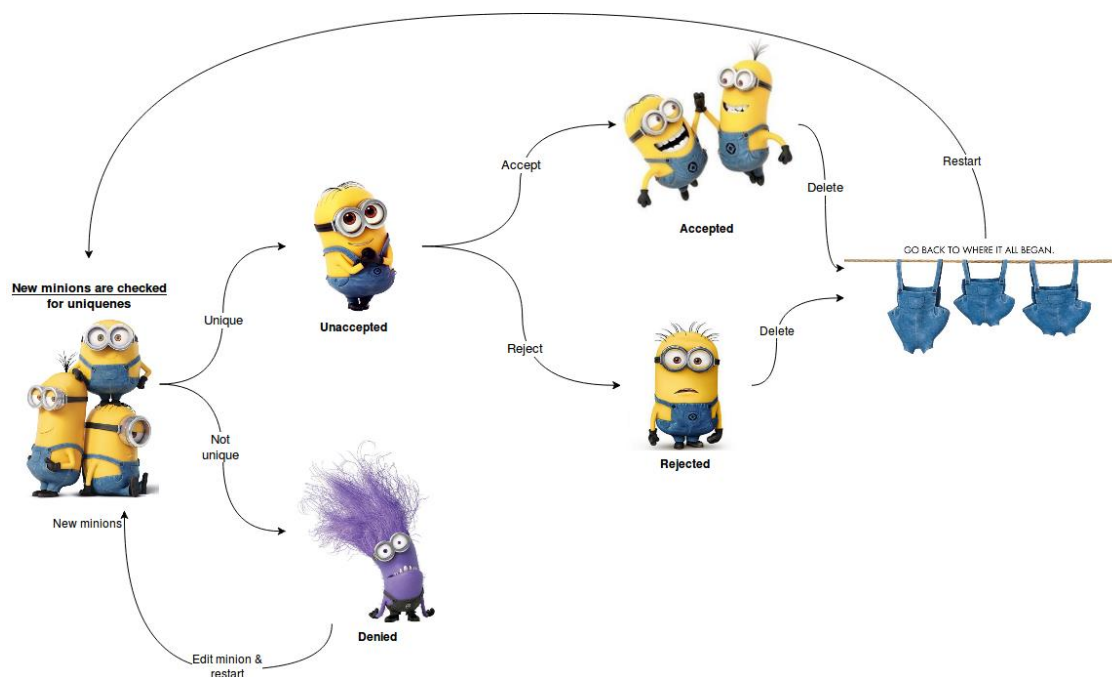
New minions are checked for uniquenes

New minions

Unique

Not unique

Unaccepted

Accept

Reject

Accepted

Rejected

Delete

Delete

Restart

GO BACK TO WHERE IT ALL BEGAN.

Denied

Edit minion & restart